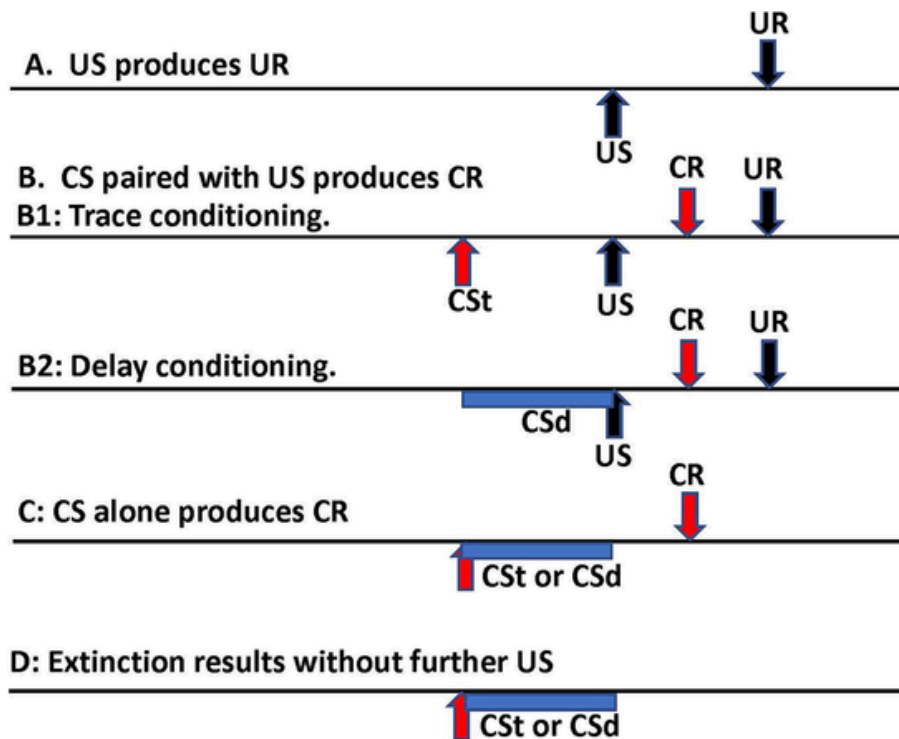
UR
A. US produces UR
US
B. CS paired with US produces CR
CR UR
B1: Trace conditioning.
CSt
US
CR UR
B2: Delay conditioning.
CSd
US
CR
C: CS alone produces CR
CSt or CSd

D: Extinction results without further US
CSt or CSd